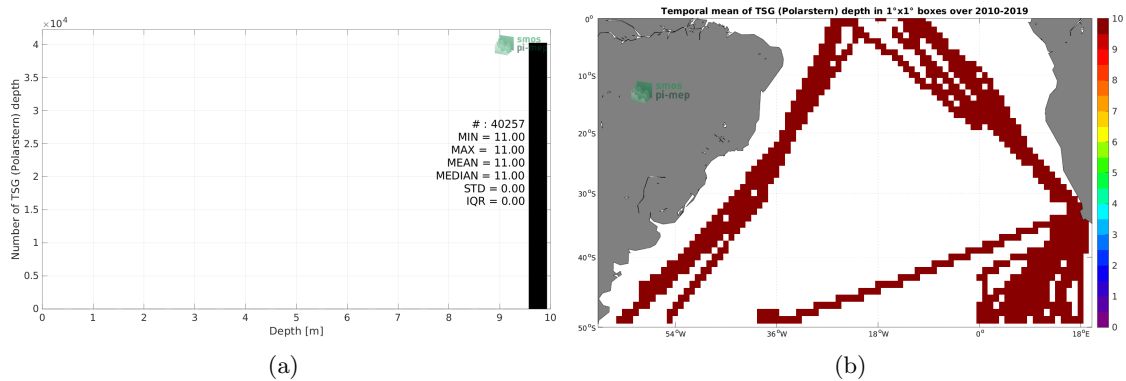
$\times 10^4$

smos
pi-mep

4
3.5
3
2.5
2
1.5
1
0.5
0

Number of TSG (Polarstern) depth

# : 40257
MIN = 11.00
MAX = 11.00
MEAN = 11.00
MEDIAN = 11.00
STD = 0.00
IQR = 0.00

0 1 2 3 4 5 6 7 8 9 10
Depth [m]

(a)

Temporal mean of TSG (Polarstern) depth in 1°x1° boxes over 2010-2019

smos
pi-mep

0°
10°S
20°S
30°S
40°S
50°S

54°W 36°W 18°W 0° 18°E

10
9
8
7
6
5
4
3
2
1
0

(b)